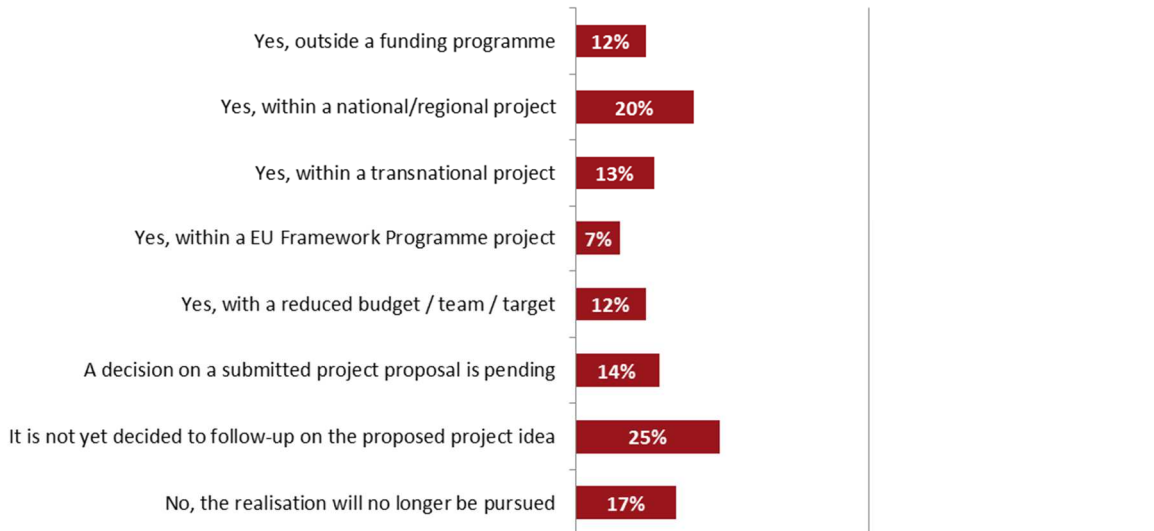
Yes, outside a funding programme 12%

Yes, within a national/regional project 20%

Yes, within a transnational project 13%

Yes, within a EU Framework Programme project 7%

Yes, with a reduced budget / team / target 12%

A decision on a submitted project proposal is pending 14%

It is not yet decided to follow-up on the proposed project idea 25%

No, the realisation will no longer be pursued 17%